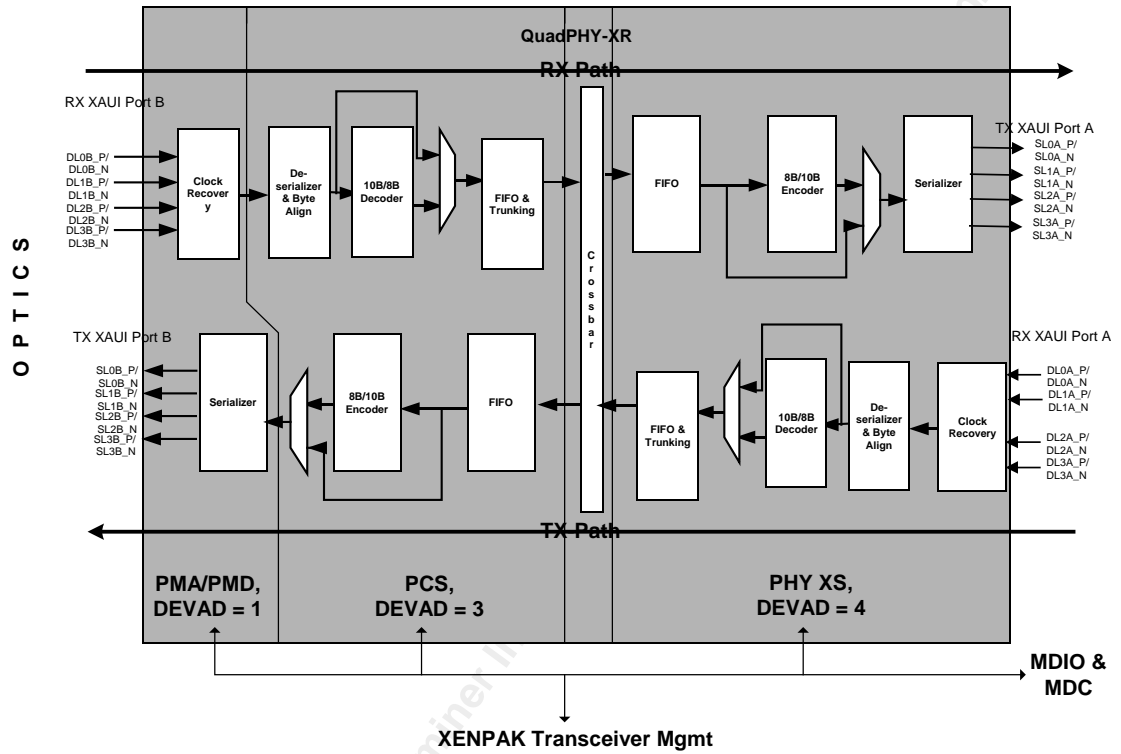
QuadPHY-XR

RX Path

RX XAUI Port B

DL0B_P/
DL0B_N
DL1B_P/
DL1B_N
DL2B_P/
DL2B_N
DL3B_P/
DL3B_N

Clock Recovery

De-serializer & Byte Align

10B/8B Decoder

FIFO & Trunking

Crossbar

FIFO

8B/10B Encoder

Serializer

TX XAUI Port A

SL0A_P/
SL0A_N
SL1A_P/
SL1A_N
SL2A_P/
SL2A_N
SL3A_P/
SL3A_N

O P T I C S

TX XAUI Port B

SL0B_P/
SL0B_N
SL1B_P/
SL1B_N
SL2B_P/
SL2B_N
SL3B_P/
SL3B_N

Serializer

8B/10B Encoder

FIFO

FIFO & Trunking

10B/8B Decoder

De-serializer & Byte Align

Clock Recovery

RX XAUI Port A

DL0A_P/
DL0A_N
DL1A_P/
DL1A_N
DL2A_P/
DL2A_N
DL3A_P/
DL3A_N

TX Path

PMA/PMD, DEVAD = 1

PCS, DEVAD = 3

PHY XS, DEVAD = 4

MDIO & MDC

XENPAK Transceiver Mgmt